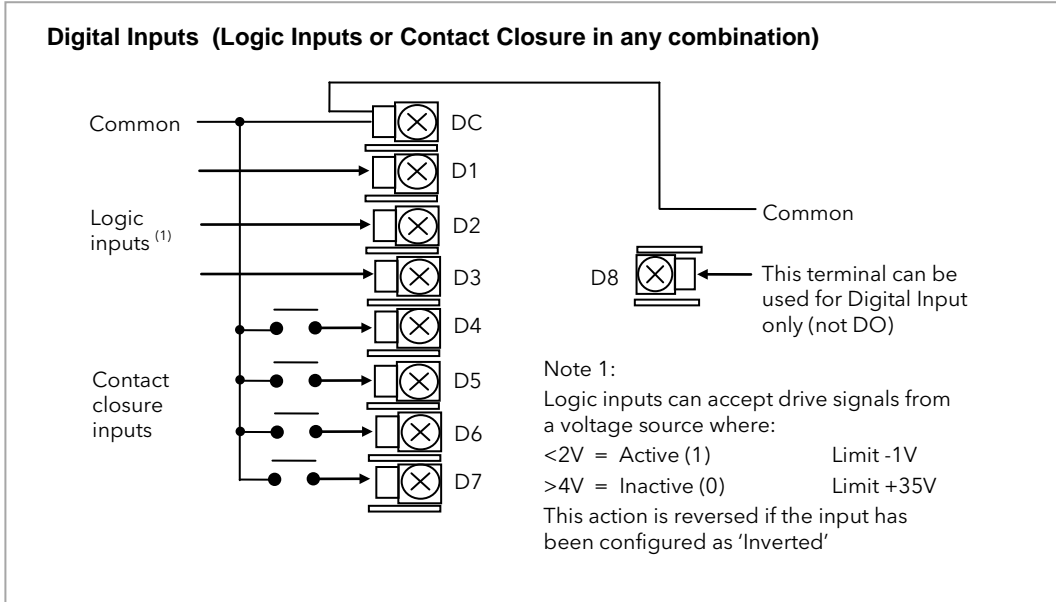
**Digital Inputs (Logic Inputs or Contact Closure in any combination)**

Common

DC

D1

Logic inputs $^{(1)}$

D2

D3

D4

Contact closure inputs

D5

D6

D7

Common

D8

This terminal can be used for Digital Input only (not DO)

Note 1:

Logic inputs can accept drive signals from a voltage source where:

<2V = Active (1) Limit -1V

>4V = Inactive (0) Limit +35V

This action is reversed if the input has been configured as 'Inverted'